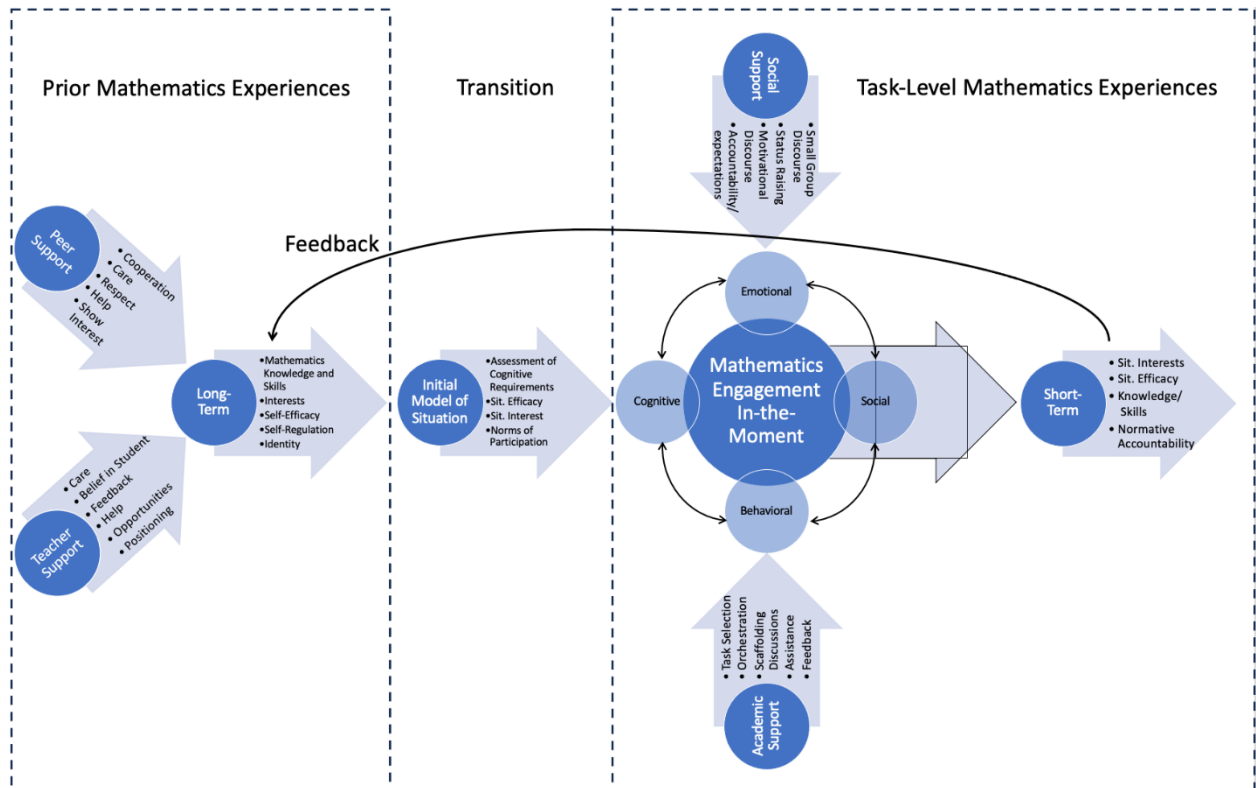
Prior Mathematics Experiences

Transition

Task-Level Mathematics Experiences

Social Support

• Small Group Discourse
• Status Raising
• Motivational Discourse
• Accountability/ expectations

Feedback

Peer Support

• Cooperation
• Care
• Respect
• Help
• Show Interest

Long-Term

• Mathematics Knowledge and Skills
• Interests
• Self-Efficacy
• Self-Regulation
• Identity

Teacher Support

• Care
• Belief in Student
• Feedback
• Help
• Opportunities
• Positioning

Initial Model of Situation

• Assessment of Cognitive Requirements
• Sit. Efficacy
• Sit. Interest
• Norms of Participation

Emotional

Cognitive

Mathematics Engagement In-the-Moment

Social

Behavioral

Short-Term

• Sit. Interests
• Sit. Efficacy
• Knowledge/ Skills
• Normative Accountability

• Task Selection
• Orchestration
• Scaffolding Discussions
• Assistance
• Feedback

Academic Support